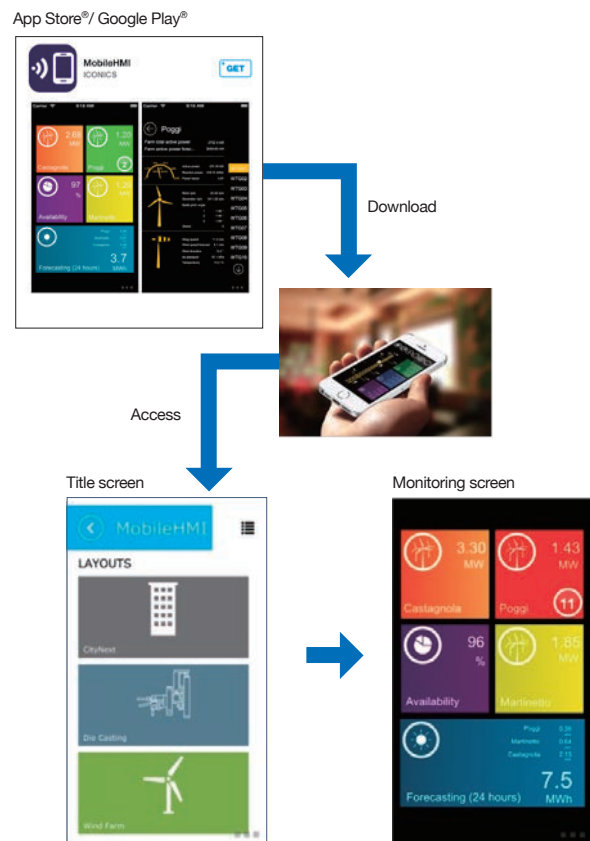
App Store®/ Google Play®

MobileHMI
ICONICS
GET

Castagnola 2.68 MW
Poggi 1.20 MW
Availability 97 %
Martinedo 1.24 MW
Forecasting (24 hours) 3.7 MWh

Poggi
Farm total active power
Farm active power forec...

WTG02
WTG03
WTG04
WTG05
WTG06
WTG07
WTG08
WTG09
WTG10

Download

Access

Title screen

MobileHMI
LAYOUTS
CityNext
Die Casting
Wind Farm

Monitoring screen

3.30 MW
Castagnola
1.43 MW
Poggi
11
96 %
Availability
1.85 MW
Martinedo
Poggi 3.30
Martinedo 0.64
Castagnola 2.13
7.5 MWh
Forecasting (24 hours)